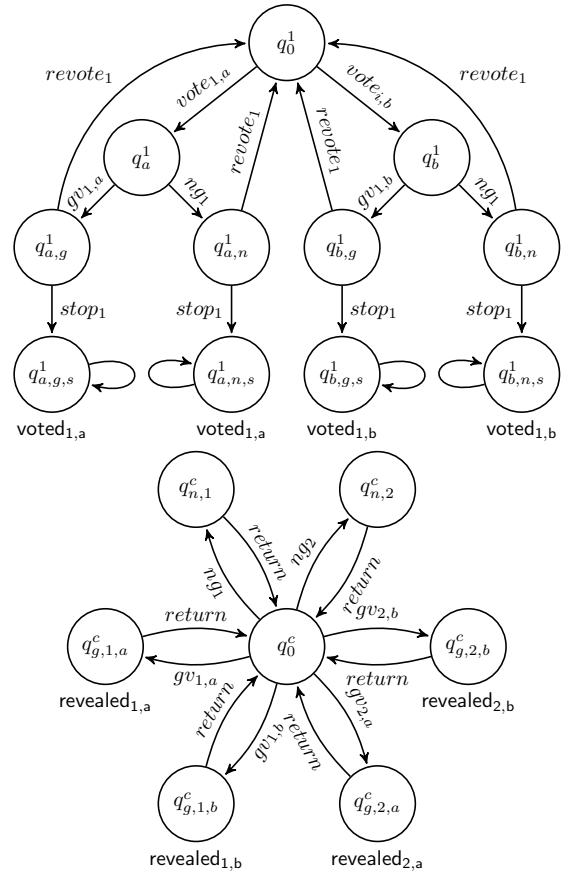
$q_0^1$

$revote_1$

$revote_1$

$vote_{1,a}$

$vote_{i,b}$

$q_a^1$

$revote_1$

$revote_1$

$q_b^1$

$gv_{1,a}$

$ng_1$

$gv_{1,b}$

$ng_1$

$q_{a,g}^1$

$q_{a,n}^1$

$q_{b,g}^1$

$q_{b,n}^1$

$stop_1$

$stop_1$

$stop_1$

$stop_1$

$q_{a,g,s}^1$

$q_{a,n,s}^1$

$q_{b,g,s}^1$

$q_{b,n,s}^1$

voted$_{1,a}$

voted$_{1,a}$

voted$_{1,b}$

voted$_{1,b}$

$q_{n,1}^c$

$q_{n,2}^c$

$return$

$ng_2$

$ng_1$

$return$

$return$

$gv_{2,b}$

$q_{g,1,a}^c$

$q_0^c$

$q_{g,2,b}^c$

revealed$_{1,a}$

$gv_{1,a}$

$return$

revealed$_{2,b}$

$return$

$gv_{2,a}$

$gv_{1,b}$

$return$

$q_{g,1,b}^c$

$q_{g,2,a}^c$

revealed$_{1,b}$

revealed$_{2,a}$